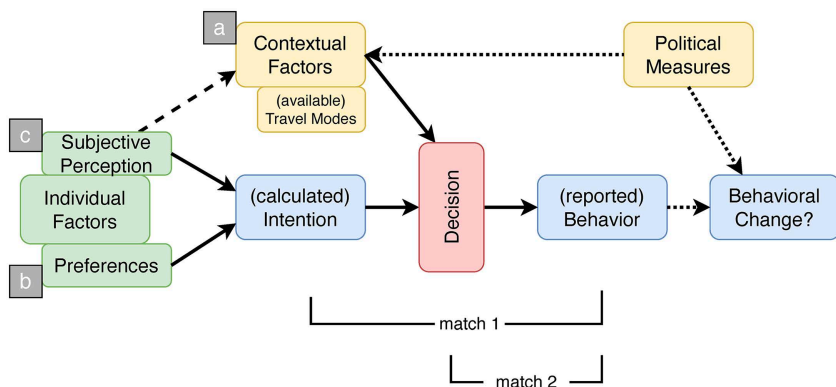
a

Contextual Factors

(available) Travel Modes

Political Measures

c

Subjective Perception

Individual Factors

b

Preferences

(calculated) Intention

Decision

(reported) Behavior

Behavioral Change?

match 1

match 2